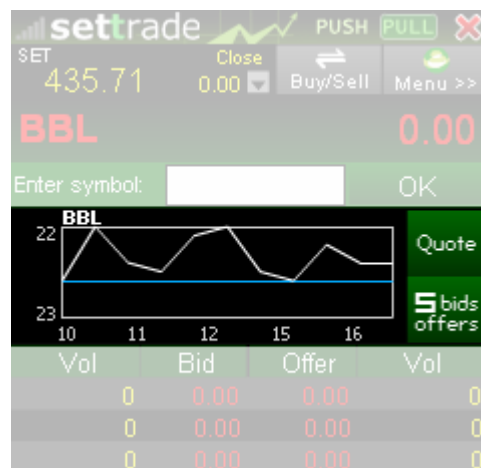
settrade PUSH PULL
SET
435.71
Close
0.00
Buy/Sell
Menu >>
BBL
0.00
Enter symbol:
OK
BBL
22
23
10 11 12 15 16
Quote
5 bids offers

| Vol | Bid | Offer | Vol |
|---|---|---|---|
| 0 | 0.00 | 0.00 | 0 |
| 0 | 0.00 | 0.00 | 0 |
| 0 | 0.00 | 0.00 | 0 |